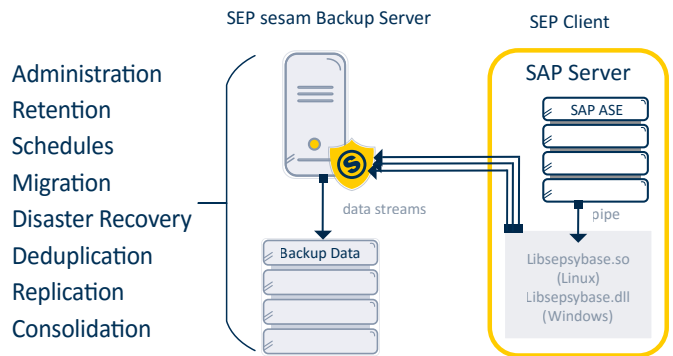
SEP sesam Backup Server

SEP Client

Administration
Retention
Schedules
Migration
Disaster Recovery
Deduplication
Replication
Consolidation

SAP Server

SAP ASE

data streams

pipe

Backup Data

Libsepsybase.so
(Linux)
Libsepsybase.dll
(Windows)